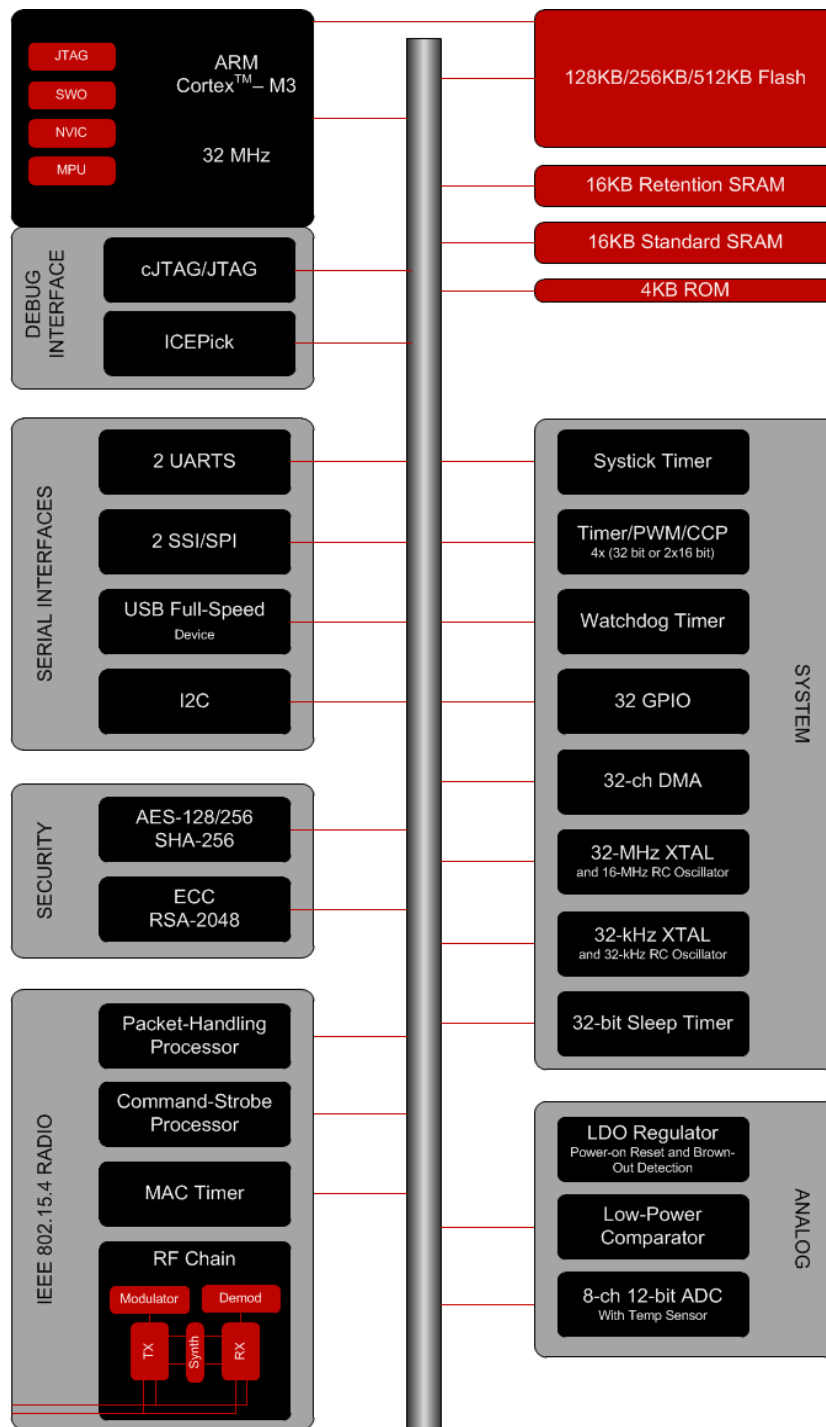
JTAG
SWO
NVIC
MPU

ARM
Cortex$^{TM}$– M3

32 MHz

128KB/256KB/512KB Flash

16KB Retention SRAM

16KB Standard SRAM

4KB ROM

DEBUG INTERFACE

cJTAG/JTAG

ICEPick

SERIAL INTERFACES

2 UARTS

2 SSI/SPI

USB Full-Speed
Device

I2C

SECURITY

AES-128/256
SHA-256

ECC
RSA-2048

IEEE 802.15.4 RADIO

Packet-Handling Processor

Command-Strobe Processor

MAC Timer

RF Chain

Modulator
Demod
TX
Synth
RX

SYSTEM

Systick Timer

Timer/PWM/CCP
4x (32 bit or 2x16 bit)

Watchdog Timer

32 GPIO

32-ch DMA

32-MHz XTAL
and 16-MHz RC Oscillator

32-kHz XTAL
and 32-kHz RC Oscillator

32-bit Sleep Timer

ANALOG

LDO Regulator
Power-on Reset and Brown-Out Detection

Low-Power Comparator

8-ch 12-bit ADC
With Temp Sensor